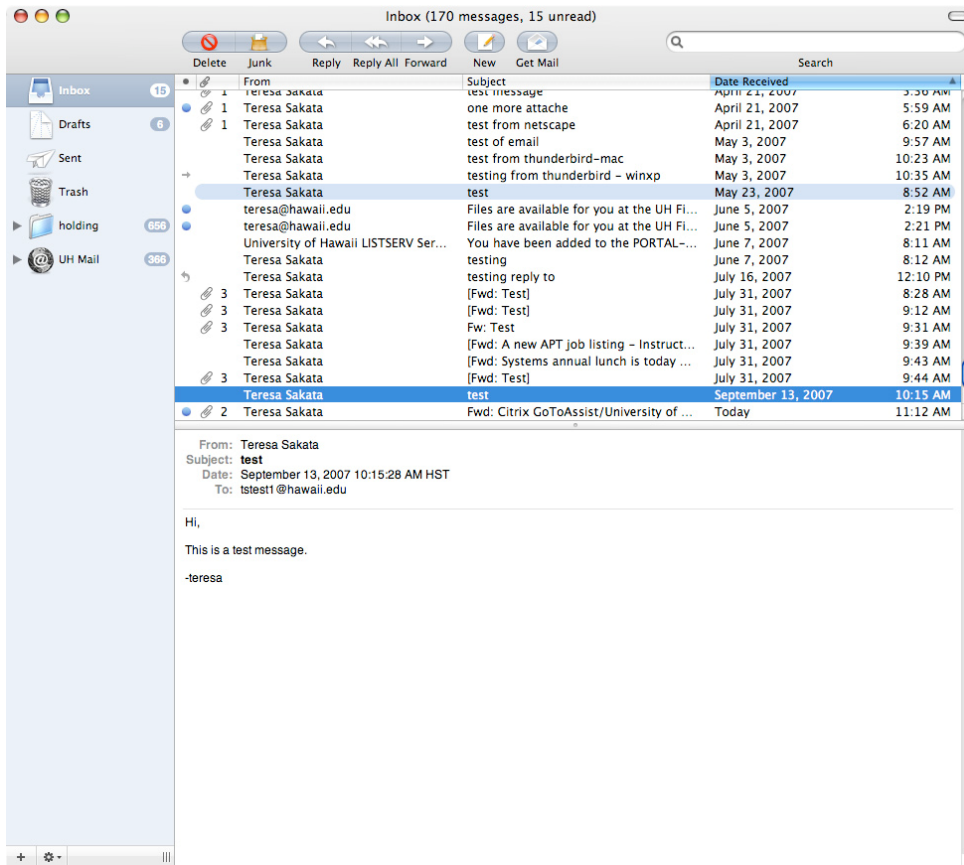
Inbox (170 messages, 15 unread)

Delete Junk Reply Reply All Forward New Get Mail Search

Inbox 15
Drafts 6
Sent
Trash
holding 656
UH Mail 366

| | | From | Subject | Date Received | |
|---|---|---|---|---|---|
| | 1 | Teresa Sakata | test message | April 21, 2007 | 5:56 AM |
| | 1 | Teresa Sakata | one more attache | April 21, 2007 | 5:59 AM |
| | 1 | Teresa Sakata | test from netscape | April 21, 2007 | 6:20 AM |
| | | Teresa Sakata | test of email | May 3, 2007 | 9:57 AM |
| | | Teresa Sakata | test from thunderbird-mac | May 3, 2007 | 10:23 AM |
| | | Teresa Sakata | testing from thunderbird - winxp | May 3, 2007 | 10:35 AM |
| | | Teresa Sakata | test | May 23, 2007 | 8:52 AM |
| | | teresa@hawaii.edu | Files are available for you at the UH Fi... | June 5, 2007 | 2:19 PM |
| | | teresa@hawaii.edu | Files are available for you at the UH Fi... | June 5, 2007 | 2:21 PM |
| | | University of Hawaii LISTSERV Ser... | You have been added to the PORTAL-... | June 7, 2007 | 8:11 AM |
| | | Teresa Sakata | testing | June 7, 2007 | 8:12 AM |
| | | Teresa Sakata | testing reply to | July 16, 2007 | 12:10 PM |
| | 3 | Teresa Sakata | [Fwd: Test] | July 31, 2007 | 8:28 AM |
| | 3 | Teresa Sakata | [Fwd: Test] | July 31, 2007 | 9:12 AM |
| | 3 | Teresa Sakata | Fw: Test | July 31, 2007 | 9:31 AM |
| | | Teresa Sakata | [Fwd: A new APT job listing - Instruct... | July 31, 2007 | 9:39 AM |
| | | Teresa Sakata | [Fwd: Systems annual lunch is today ... | July 31, 2007 | 9:43 AM |
| | 3 | Teresa Sakata | [Fwd: Test] | July 31, 2007 | 9:44 AM |
| | | Teresa Sakata | test | September 13, 2007 | 10:15 AM |
| | 2 | Teresa Sakata | Fwd: Citrix GoToAssist/University of ... | Today | 11:12 AM |

From: Teresa Sakata
Subject: test
Date: September 13, 2007 10:15:28 AM HST
To: tstest1@hawaii.edu

Hi,

This is a test message.

-teresa